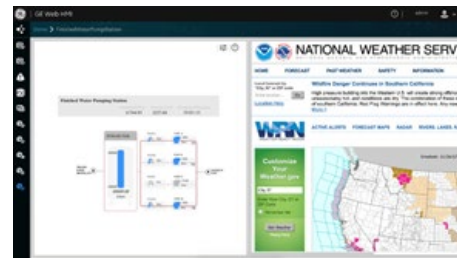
GE Web HMI

Home > FinishedWaterPumpingStation

Finished Water Pumping Station

NATIONAL WEATHER SERV

HOME FORECAST PAST WEATHER SAFETY INFORMATION

Wildfire Danger Continues in Southern California

Location Help

WRN

ACTIVE ALERTS FORECAST MAPS RADAR RIVERS, LAKES, R

Customize Your Weather.gov

Go

More >

Go

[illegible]